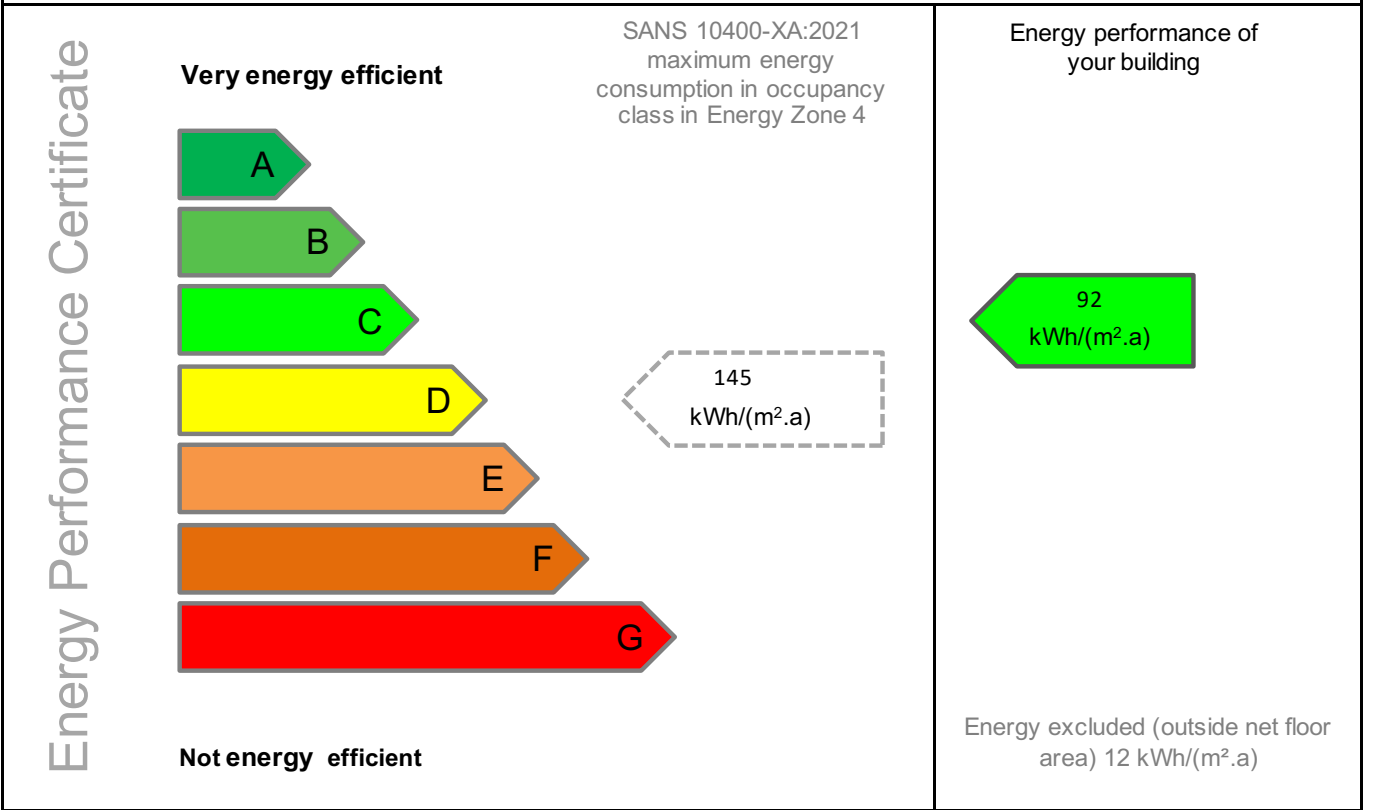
Energy Performance Certificate

Very energy efficient

SANS 10400-XA:2021 maximum energy consumption in occupancy class in Energy Zone 4

Energy performance of your building

A

B

C

D

E

F

G

145 kWh/(m².a)

92 kWh/(m².a)

Not energy efficient

Energy excluded (outside net floor area) 12 kWh/(m².a)